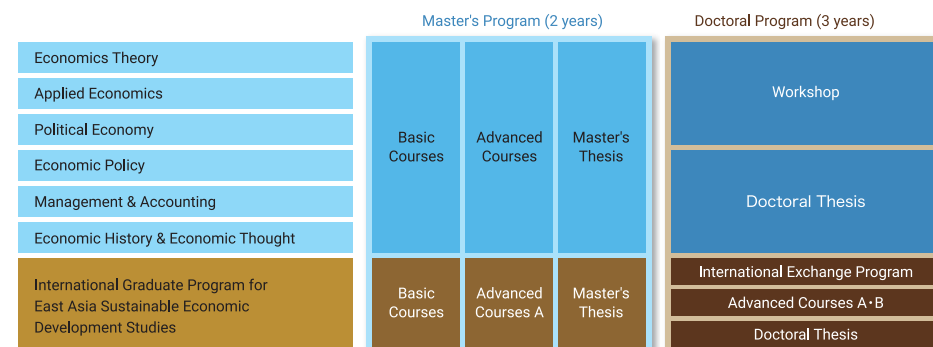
Master's Program (2 years)

Doctoral Program (3 years)

Economics Theory

Applied Economics

Political Economy

Economic Policy

Management & Accounting

Economic History & Economic Thought

International Graduate Program for East Asia Sustainable Economic Development Studies

Basic Courses

Advanced Courses

Master's Thesis

Workshop

Doctoral Thesis

Basic Courses

Advanced Courses A

Master's Thesis

International Exchange Program

Advanced Courses A・B

Doctoral Thesis